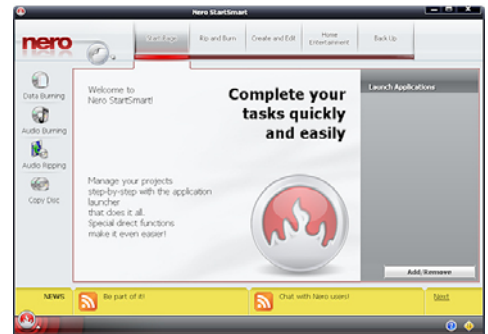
Nero StartSmart

nero

Start Page | Rip and Burn | Create and Edit | Home Entertainment | Back Up

Data Burning

Audio Burning

Audio Ripping

Copy Disc

Welcome to Nero StartSmart!

Complete your tasks quickly and easily

Manage your projects step-by-step with the application launcher that does it all. Special direct functions make it even easier!

Launch Applications

Add/Remove

NEWS

Be part of it!

Chat with Nero users!

Next